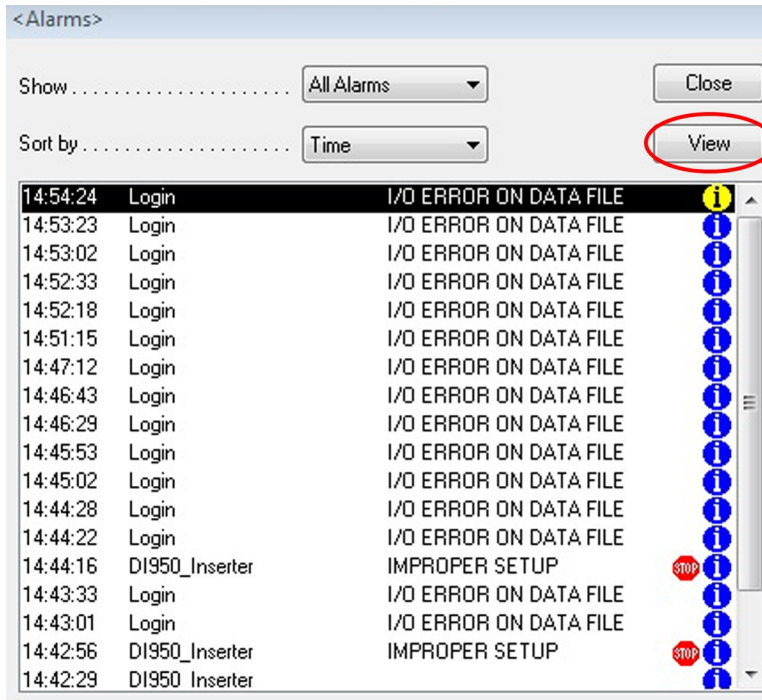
<Alarms>

Show . . . . . . . . . . . . . . . . . . . . All Alarms

Close

Sort by . . . . . . . . . . . . . . . . . . . Time

View

| | | | |
|---|---|---|---|
| 14:54:24 | Login | I/O ERROR ON DATA FILE | i |
| 14:53:23 | Login | I/O ERROR ON DATA FILE | i |
| 14:53:02 | Login | I/O ERROR ON DATA FILE | i |
| 14:52:33 | Login | I/O ERROR ON DATA FILE | i |
| 14:52:18 | Login | I/O ERROR ON DATA FILE | i |
| 14:51:15 | Login | I/O ERROR ON DATA FILE | i |
| 14:47:12 | Login | I/O ERROR ON DATA FILE | i |
| 14:46:43 | Login | I/O ERROR ON DATA FILE | i |
| 14:46:29 | Login | I/O ERROR ON DATA FILE | i |
| 14:45:53 | Login | I/O ERROR ON DATA FILE | i |
| 14:45:02 | Login | I/O ERROR ON DATA FILE | i |
| 14:44:28 | Login | I/O ERROR ON DATA FILE | i |
| 14:44:22 | Login | I/O ERROR ON DATA FILE | i |
| 14:44:16 | DI950_Inserter | IMPROPER SETUP | STOP i |
| 14:43:33 | Login | I/O ERROR ON DATA FILE | i |
| 14:43:01 | Login | I/O ERROR ON DATA FILE | i |
| 14:42:56 | DI950_Inserter | IMPROPER SETUP | STOP i |
| 14:42:29 | DI950_Inserter | | |